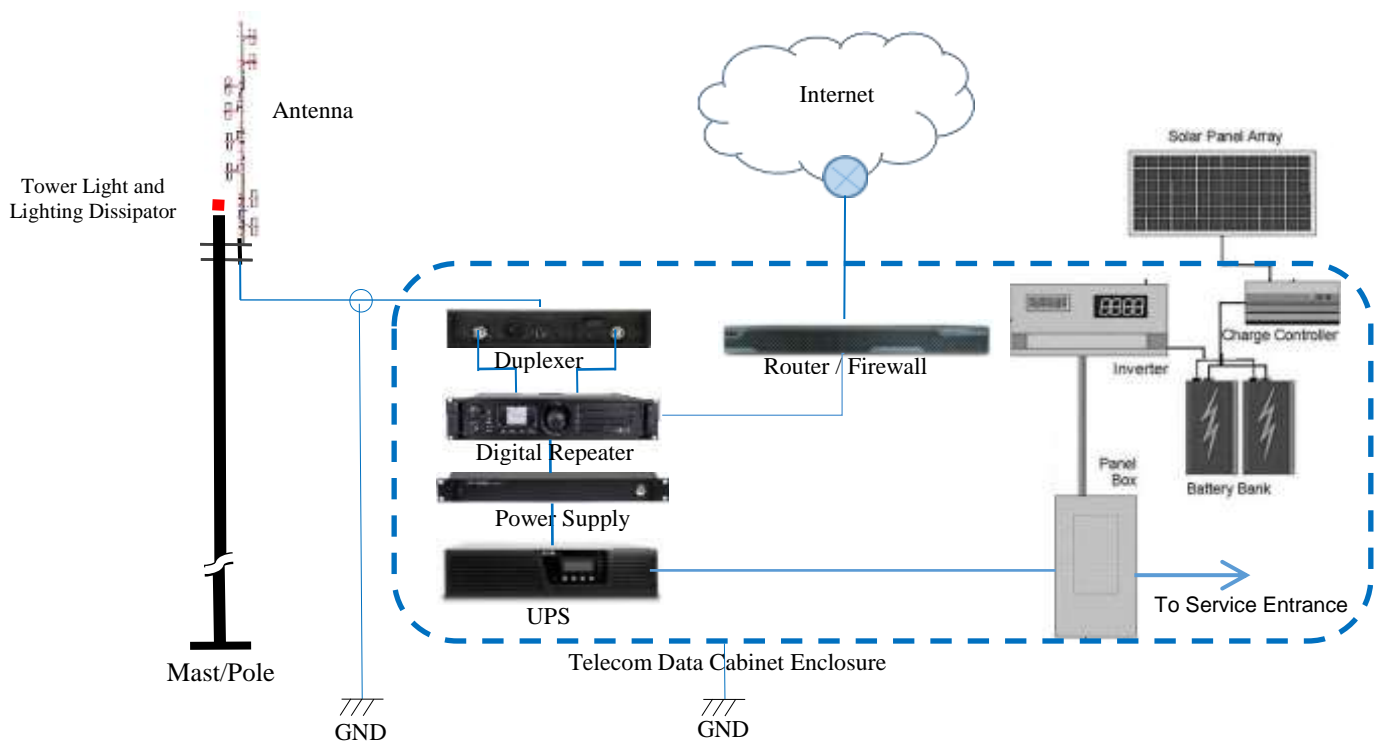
Antenna

Tower Light and Lighting Dissipator

Internet

Solar Panel Array

Duplexer

Router / Firewall

Charge Controller

Inverter

Digital Repeater

Panel Box

Battery Bank

Power Supply

UPS

To Service Entrance

Mast/Pole

Telecom Data Cabinet Enclosure

GND

GND